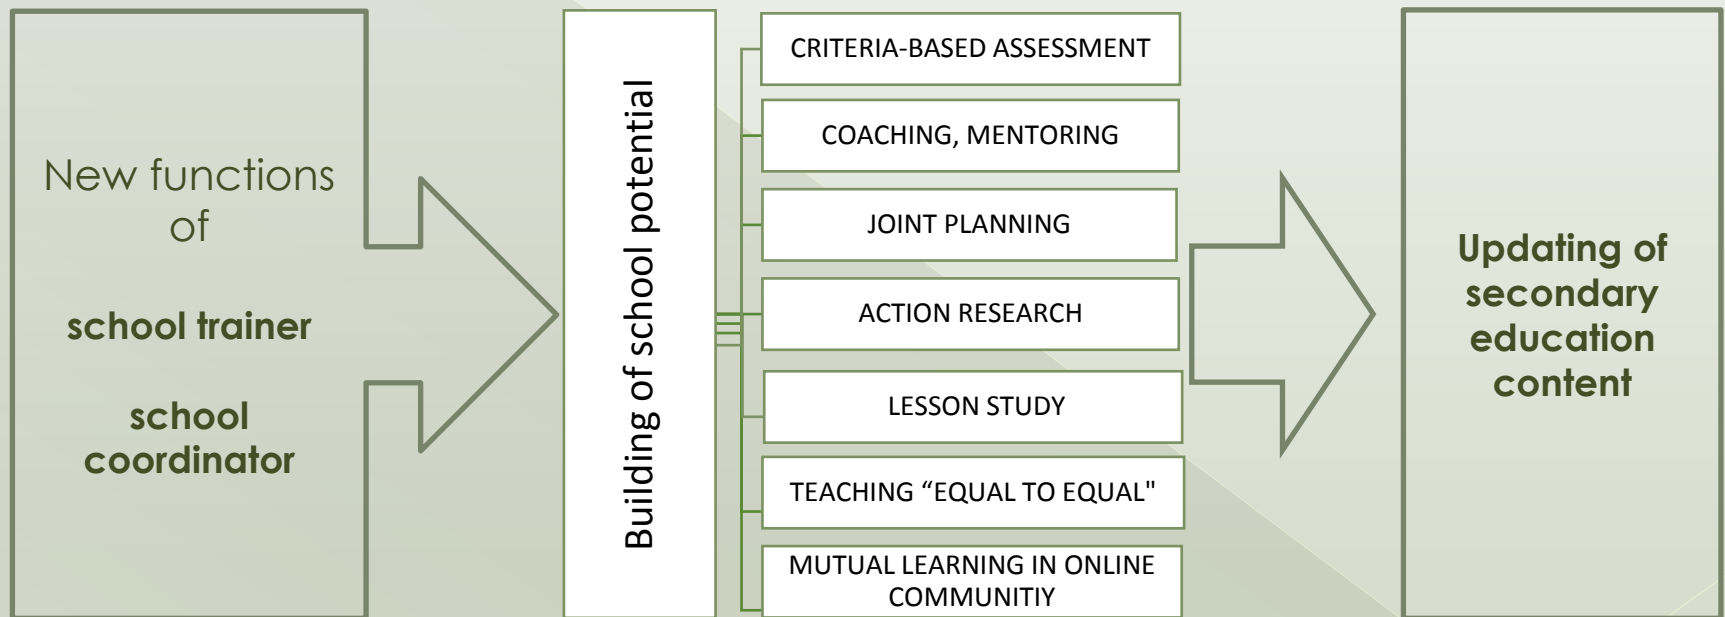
New functions of

school trainer

school coordinator

Building of school potential

CRITERIA-BASED ASSESSMENT

COACHING, MENTORING

JOINT PLANNING

ACTION RESEARCH

LESSON STUDY

TEACHING “EQUAL TO EQUAL"

MUTUAL LEARNING IN ONLINE COMMUNITIY

Updating of secondary education content